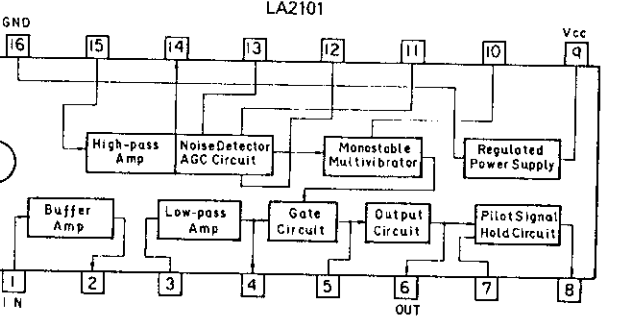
LA2101

GND

16

15

14

13

12

11

10

Vcc

9

High-pass Amp

NoiseDetector AGC Circuit

Monostable Multivibrator

Regulated Power Supply

Buffer Amp

Low-pass Amp

Gate Circuit

Output Circuit

Pilot Signal Hold Circuit

1

IN

2

3

4

5

6

OUT

7

8